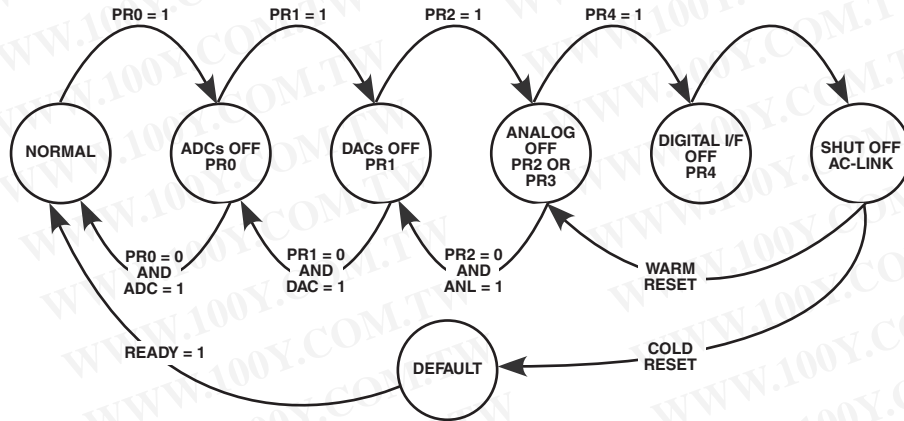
PR0 = 1
PR1 = 1
PR2 = 1
PR4 = 1

NORMAL
ADCs OFF PR0
DACs OFF PR1
ANALOG OFF PR2 OR PR3
DIGITAL I/F OFF PR4
SHUT OFF AC-LINK

PR0 = 0 AND ADC = 1
PR1 = 0 AND DAC = 1
PR2 = 0 AND ANL = 1
WARM RESET

READY = 1
DEFAULT
COLD RESET

WWW.100Y.COM.TW